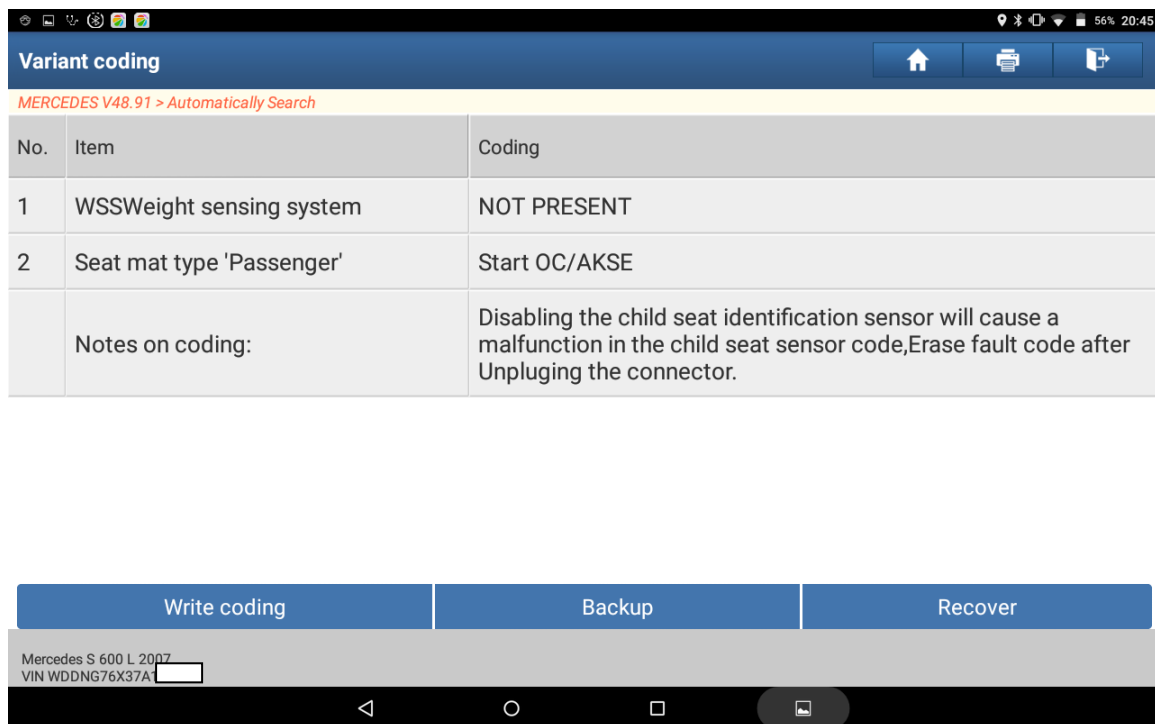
56% 20:45

Variant coding

MERCEDES V48.91 > Automatically Search

| No. | Item | Coding |
|---|---|---|
| 1 | WSSWeight sensing system | NOT PRESENT |
| 2 | Seat mat type 'Passenger' | Start OC/AKSE |
| | Notes on coding: | Disabling the child seat identification sensor will cause a malfunction in the child seat sensor code,Erase fault code after Unpluging the connector. |

Write coding

Backup

Recover

Mercedes S 600 L 2007
VIN WDDNG76X37A1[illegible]